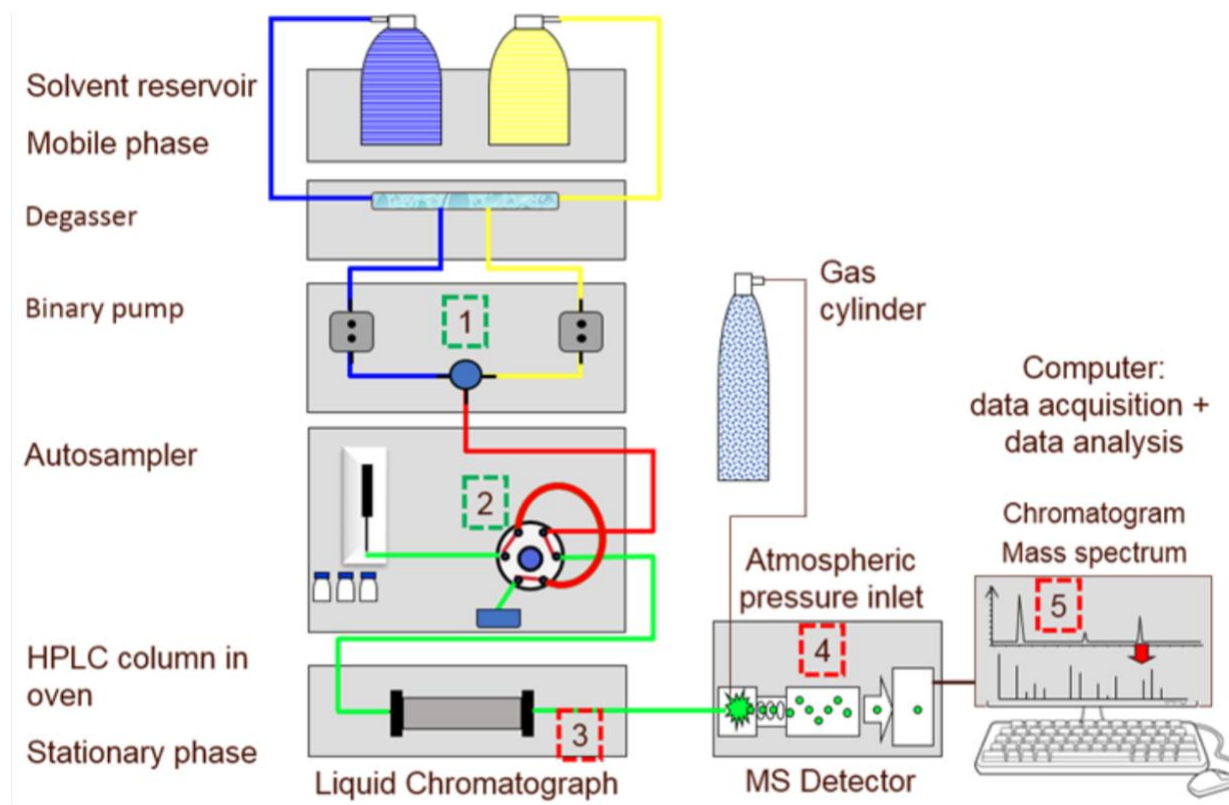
Solvent reservoir
Mobile phase
Degasser
Binary pump
1
Autosampler
2
HPLC column in oven
Stationary phase
3
Liquid Chromatograph
Gas cylinder
Atmospheric pressure inlet
4
MS Detector
Computer: data acquisition + data analysis
Chromatogram
Mass spectrum
5